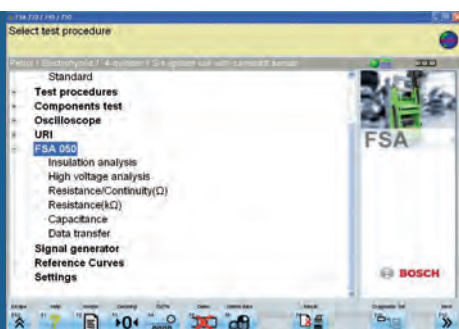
FSA 720 / 740 / 750

Select test procedure

Petrol / Electrohydraulic / 4-cylinder / 2-4 ignition coil with camshaft sensor

Standard
Test procedures
Components test
Oscilloscope
URI
FSA 050
Insulation analysis
High voltage analysis
Resistance/Continuity(Ω)
Resistance(kΩ)
Capacitance
Data transfer
Signal generator
Reference Curves
Settings

FSA

BOSCH

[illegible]